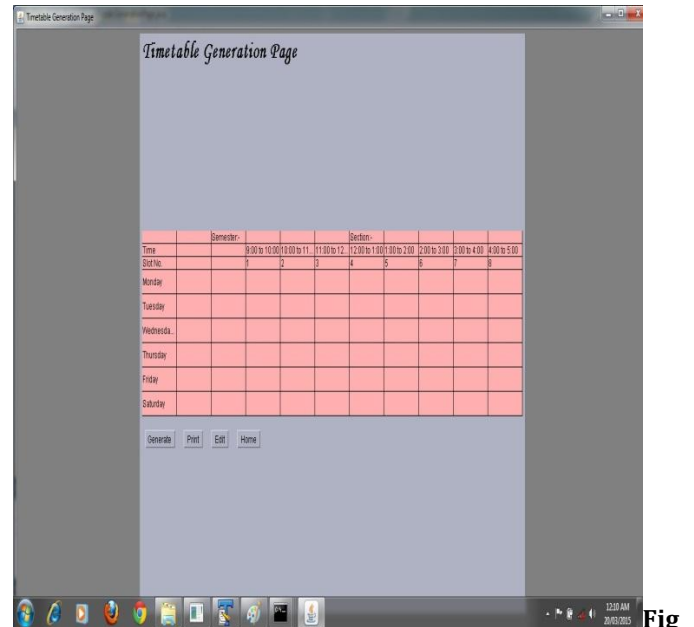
Timetable Generation Page

Timetable Generation Page

| | | Semester:- | | | | Section:- | | | | | |
|---|---|---|---|---|---|---|---|---|---|---|---|
| Time | | | 9:00 to 10:00 | 10:00 to 11... | 11:00 to 12... | 12:00 to 1:00 | 1:00 to 2:00 | 2:00 to 3:00 | 3:00 to 4:00 | 4:00 to 5:00 | |
| Slot No. | | | 1 | 2 | 3 | 4 | 5 | 6 | 7 | 8 | |
| Monday | | | | | | | | | | | |
| Tuesday | | | | | | | | | | | |
| Wednesda... | | | | | | | | | | | |
| Thursday | | | | | | | | | | | |
| Friday | | | | | | | | | | | |
| Saturday | | | | | | | | | | | |

Generate Print Edit Home

12:10 AM
20/03/2015

Fig